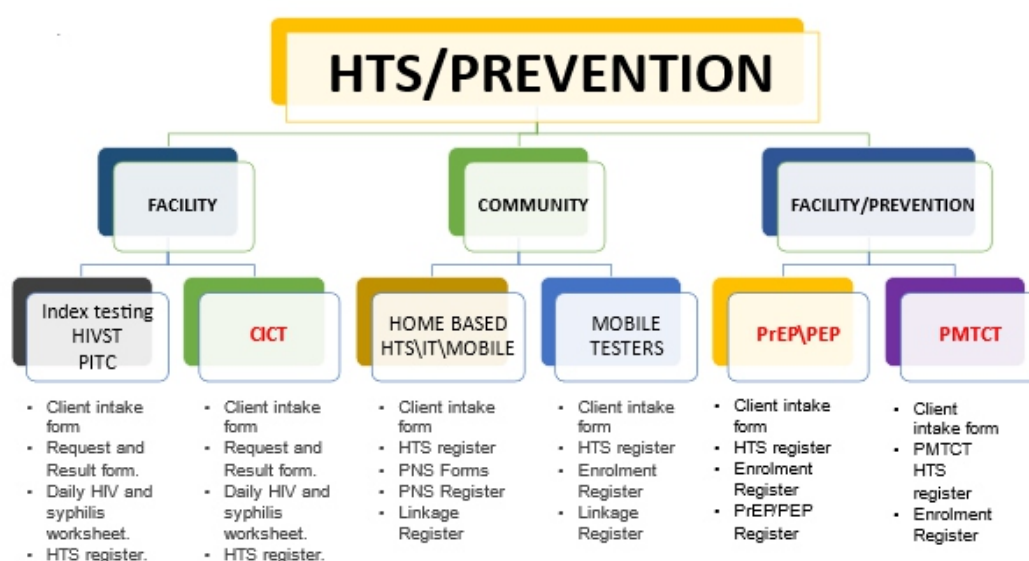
HTS/PREVENTION

FACILITY

COMMUNITY

FACILITY/PREVENTION

Index testing
HIVST
PITC

- Client intake form
- Request and Result form.
- Daily HIV and syphilis worksheet.
- HTS register.

CICT

- Client intake form
- Request and Result form.
- Daily HIV and syphilis worksheet.
- HTS register.

HOME BASED HTS\IT\MOBILE

- Client intake form
- HTS register
- PNS Forms
- PNS Register
- Linkage Register

MOBILE TESTERS

- Client intake form
- HTS register
- Enrolment Register
- Linkage Register

PrEP\PEP

- Client intake form
- HTS register
- Enrolment Register
- PrEP/PEP Register

PMTCT

- Client intake form
- PMTCT HTS register
- Enrolment Register